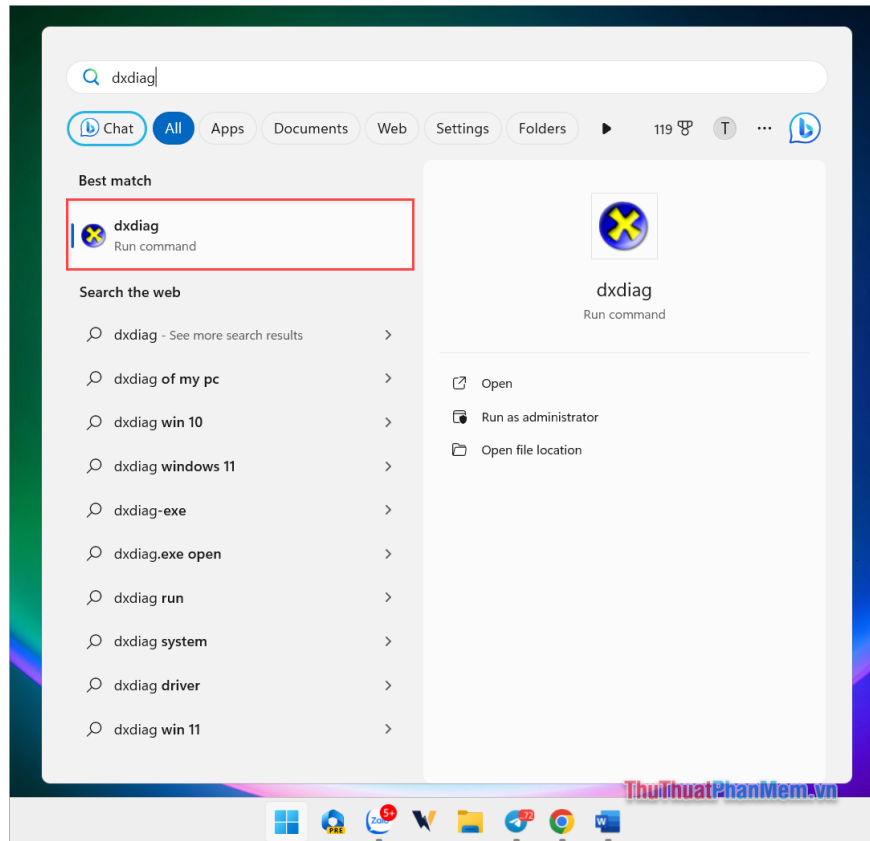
dxdiag

Chat All Apps Documents Web Settings Folders 119 T ...

Best match

dxdiag
Run command

Search the web

dxdiag - See more search results

dxdiag of my pc

dxdiag win 10

dxdiag windows 11

dxdiag-exe

dxdiag.exe open

dxdiag run

dxdiag system

dxdiag driver

dxdiag win 11

dxdiag
Run command

Open

Run as administrator

Open file location

ThuThuatPhanMem.vn

PRE Zalo 5+ 72